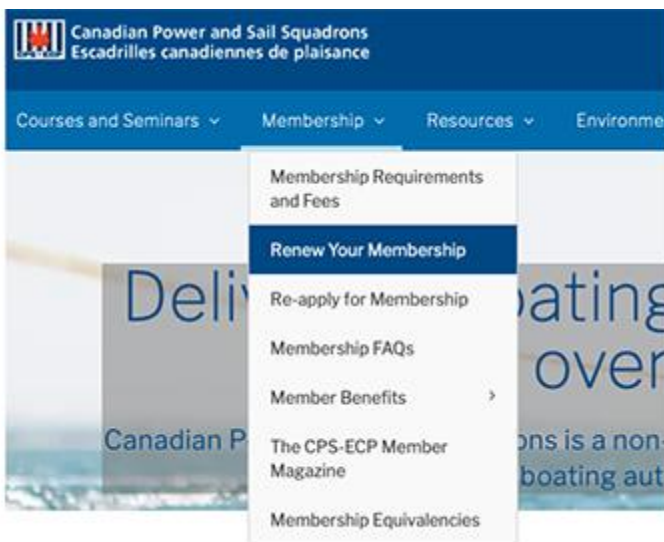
Canadian Power and Sail Squadrons
Escadrilles canadiennes de plaisance

Courses and Seminars ⌄ Membership ⌄ Resources ⌄ Environme

Membership Requirements and Fees

Renew Your Membership

Re-apply for Membership

Membership FAQs

Member Benefits ›

The CPS-ECP Member Magazine

Membership Equivalencies

Deli oating over

Canadian P ons is a non- boating aut